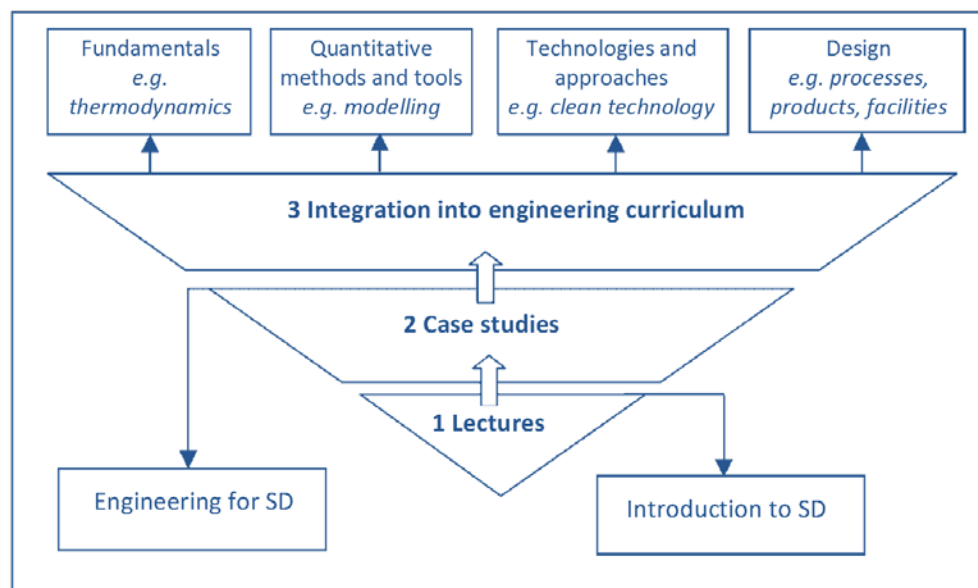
Fundamentals
*e.g. thermodynamics*

Quantitative methods and tools
*e.g. modelling*

Technologies and approaches
*e.g. clean technology*

Design
*e.g. processes, products, facilities*

3 Integration into engineering curriculum

2 Case studies

1 Lectures

Engineering for SD

Introduction to SD